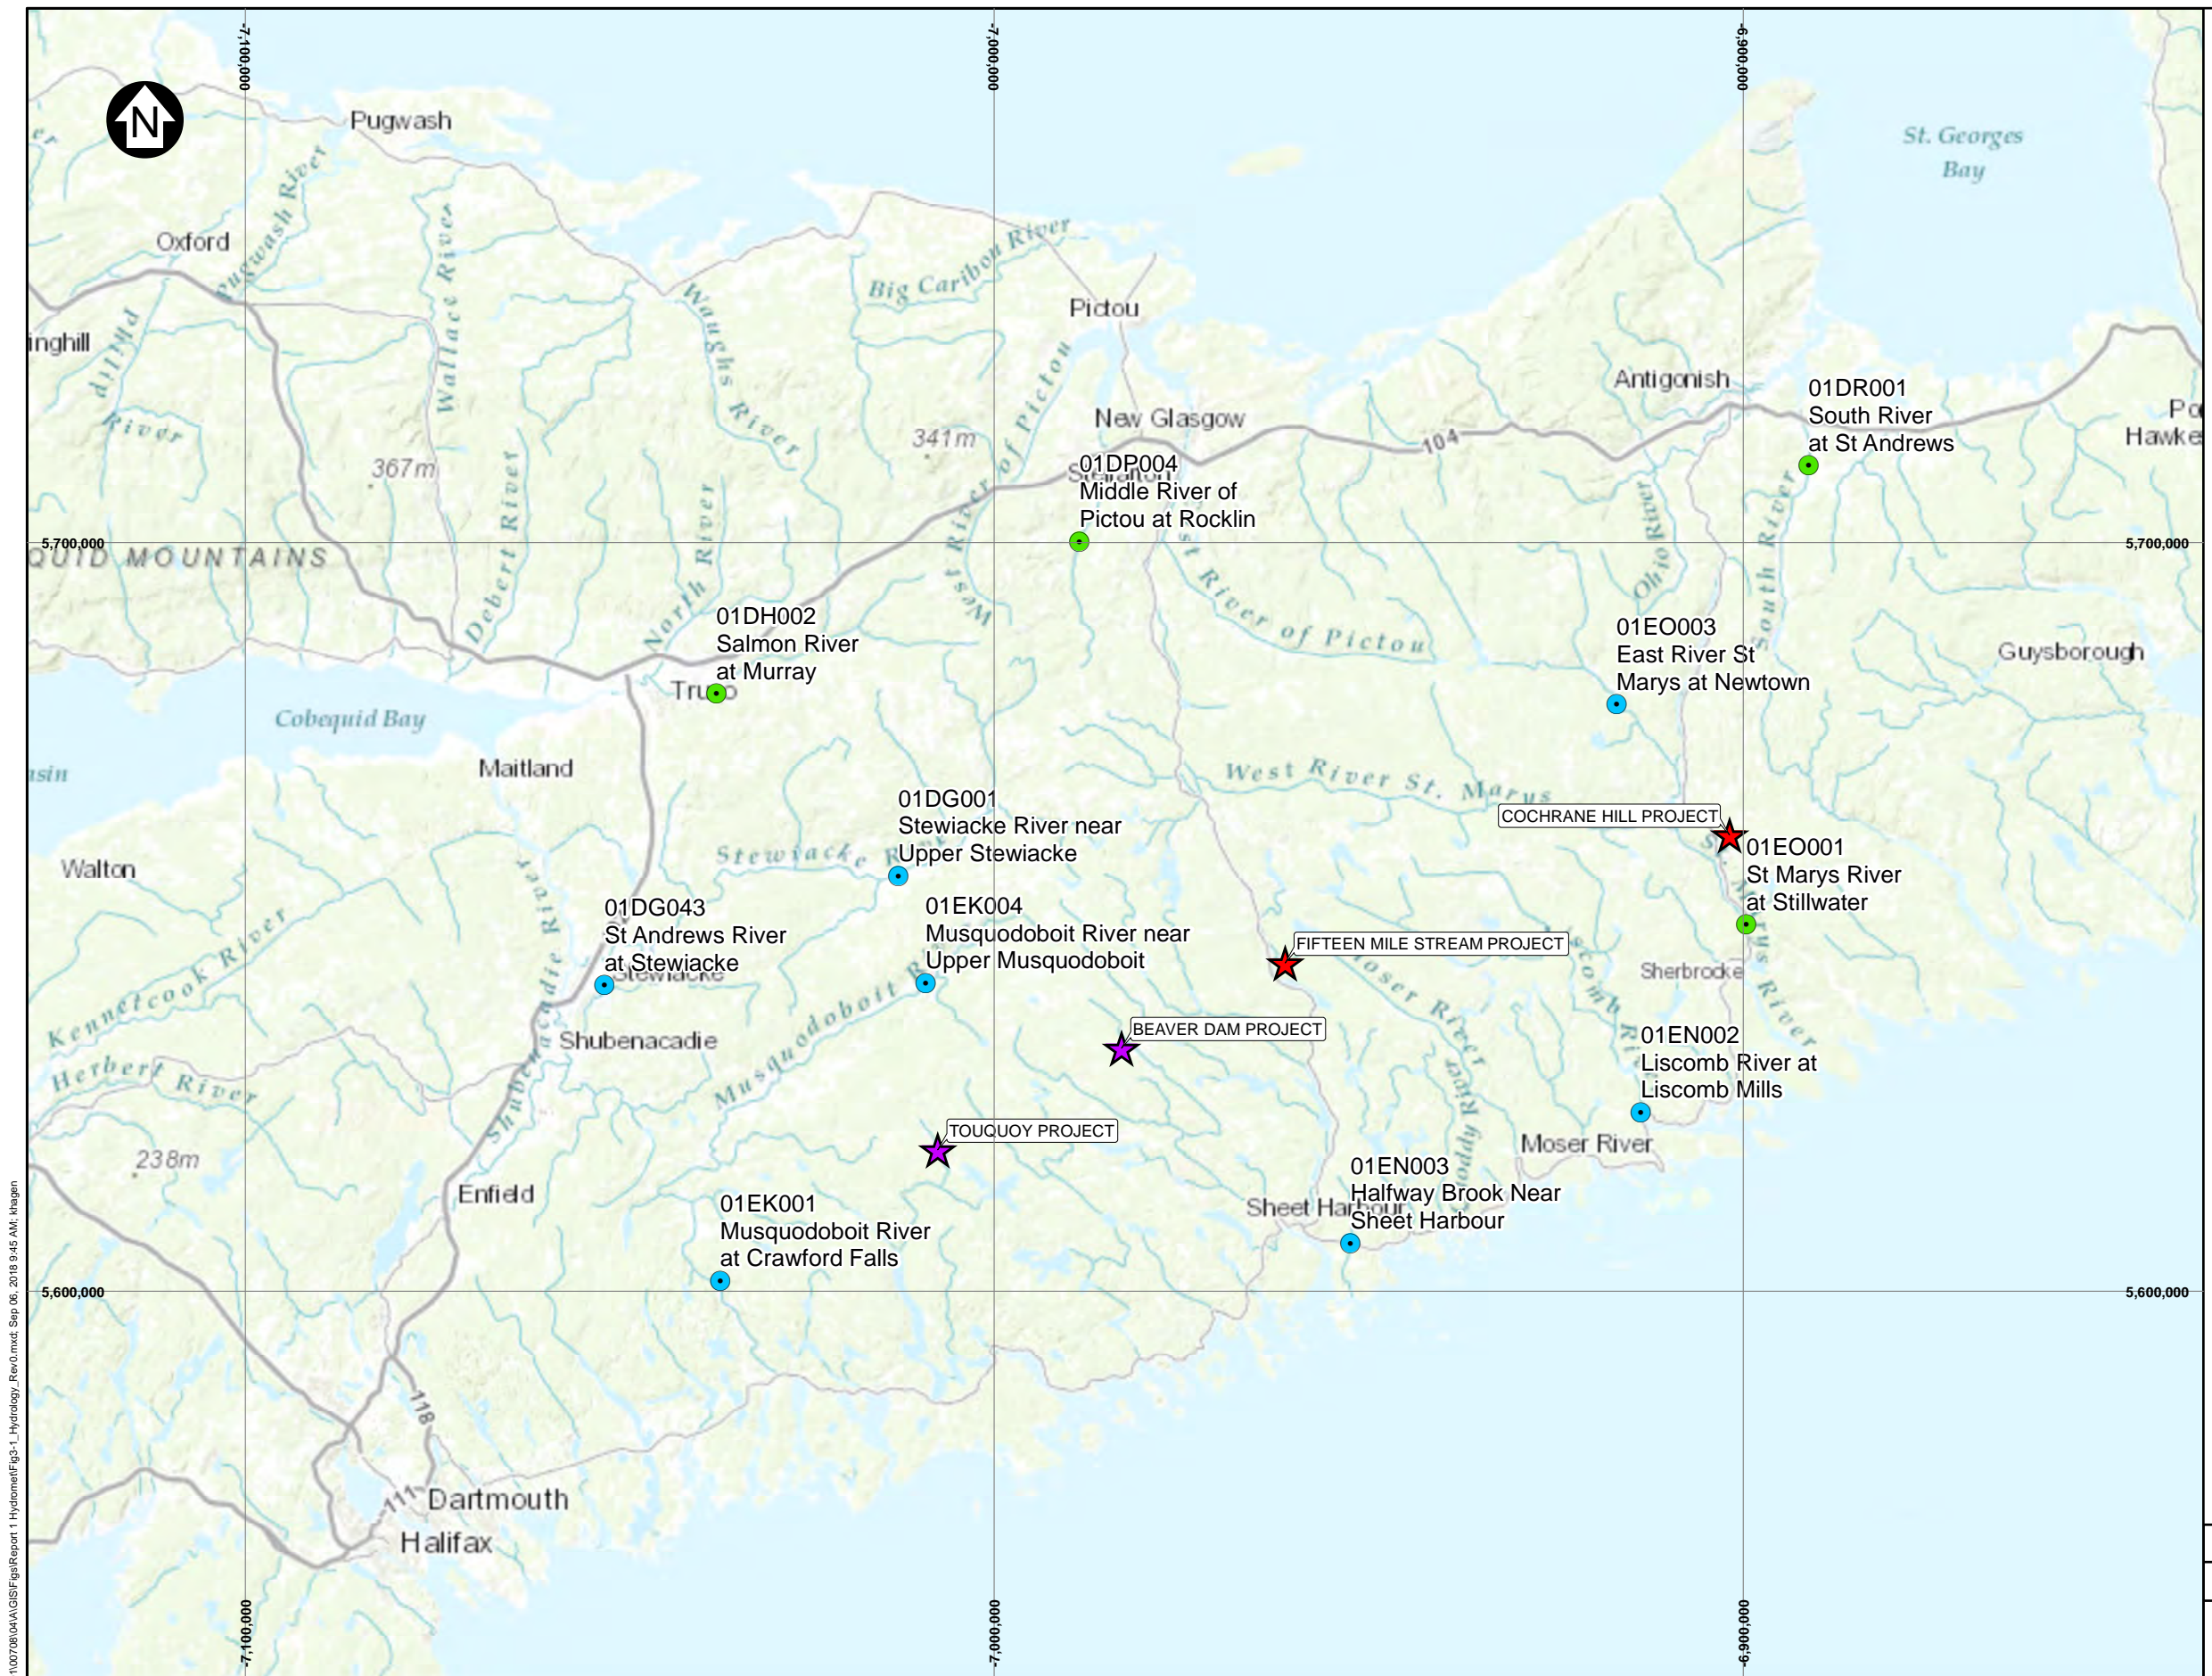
-7,100,000
-7,000,000
-6,900,000

N

Pugwash
Oxford
Pugwash River
Wallace River
Waughs River
Big Caribou River
Pictou
St. Georges Bay
inghill
River
367m
341m
Debert River
North River
West River of Pictou
New Glasgow
Antigonish
104
01DR001
South River
at St Andrews
Po
Hawke
01DP004
Middle River of
Pictou at Rocklin
Ohio River
South River
5,700,000
5,700,000
QUID MOUNTAINS
River of Pictou
01DH002
Salmon River
at Murray
01EO003
East River St
Marys at Newtown
Guysborough
Truro
Cobequid Bay
Maitland
asin
West River St. Marys
COCHRANE HILL PROJECT
01EO001
St Marys River
at Stillwater
01DG001
Stewiacke River near
Upper Stewiacke
Stewiacke River
Walton
01DG043
St Andrews River
at Stewiacke
01EK004
Musquodoboit River near
Upper Musquodoboit
FIFTEEN MILE STREAM PROJECT
Sherbrooke
Kennetcook River
Shubenacadie River
Musquodoboit River
Moser River
Liscomb River
St Marys River
Shubenacadie
BEAVER DAM PROJECT
01EN002
Liscomb River at
Liscomb Mills
Herbert River
TOUQUOY PROJECT
Moser River
238m
01EN003
Halfway Brook Near
Sheet Harbour
Enfield
Sheet Harbour
01EK001
Musquodoboit River
at Crawford Falls
5,600,000
5,600,000
118
111
Dartmouth
Halifax
-7,100,000
-7,000,000
-6,900,000
\00708\04\GIS\Figs\Report 1 Hydromet\Fig3-1_Hydrology_Rev0.mxd; Sep 06, 2018 9:45 AM; khagen